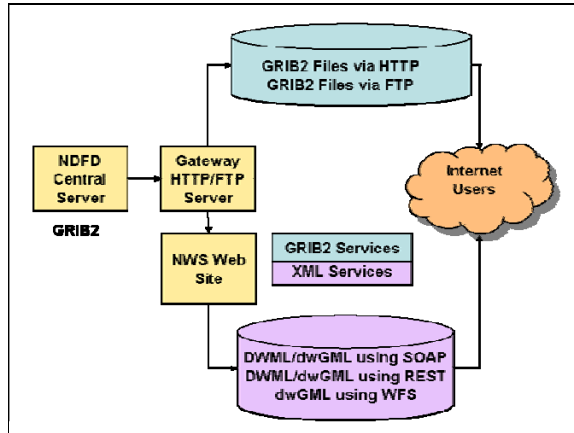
GRIB2 Files via HTTP
GRIB2 Files via FTP

NDFD Central Server

GRIB2

Gateway HTTP/FTP Server

Internet Users

NWS Web Site

GRIB2 Services

XML Services

DWML/dwGML using SOAP
DWML/dwGML using REST
dwGML using WFS